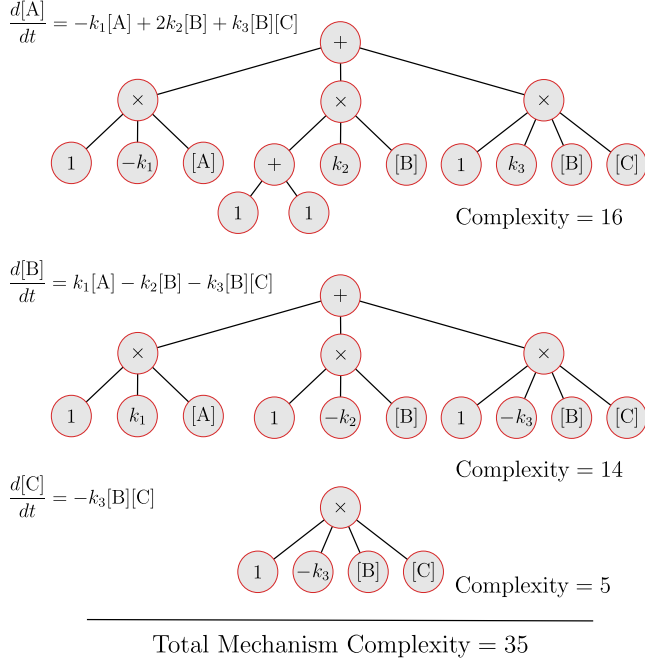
$\frac{d[\text{A}]}{dt} = -k_1[\text{A}] + 2k_2[\text{B}] + k_3[\text{B}][\text{C}]$

$+$

$\times$ $\times$ $\times$

$1$ $-k_1$ $[\text{A}]$ $+$ $k_2$ $[\text{B}]$ $1$ $k_3$ $[\text{B}]$ $[\text{C}]$

$1$ $1$

Complexity = 16

$\frac{d[\text{B}]}{dt} = k_1[\text{A}] - k_2[\text{B}] - k_3[\text{B}][\text{C}]$

$+$

$\times$ $\times$ $\times$

$1$ $k_1$ $[\text{A}]$ $1$ $-k_2$ $[\text{B}]$ $1$ $-k_3$ $[\text{B}]$ $[\text{C}]$

Complexity = 14

$\frac{d[\text{C}]}{dt} = -k_3[\text{B}][\text{C}]$

$\times$

$1$ $-k_3$ $[\text{B}]$ $[\text{C}]$

Complexity = 5

Total Mechanism Complexity = 35